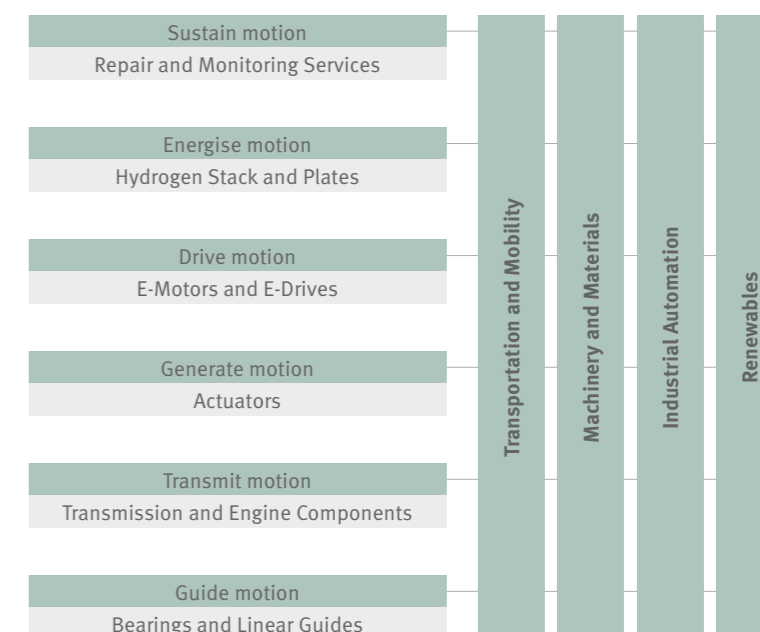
Sustain motion
Repair and Monitoring Services

Energise motion
Hydrogen Stack and Plates

Drive motion
E-Motors and E-Drives

Generate motion
Actuators

Transmit motion
Transmission and Engine Components

Guide motion
Bearings and Linear Guides

Transportation and Mobility

Machinery and Materials

Industrial Automation

Renewables